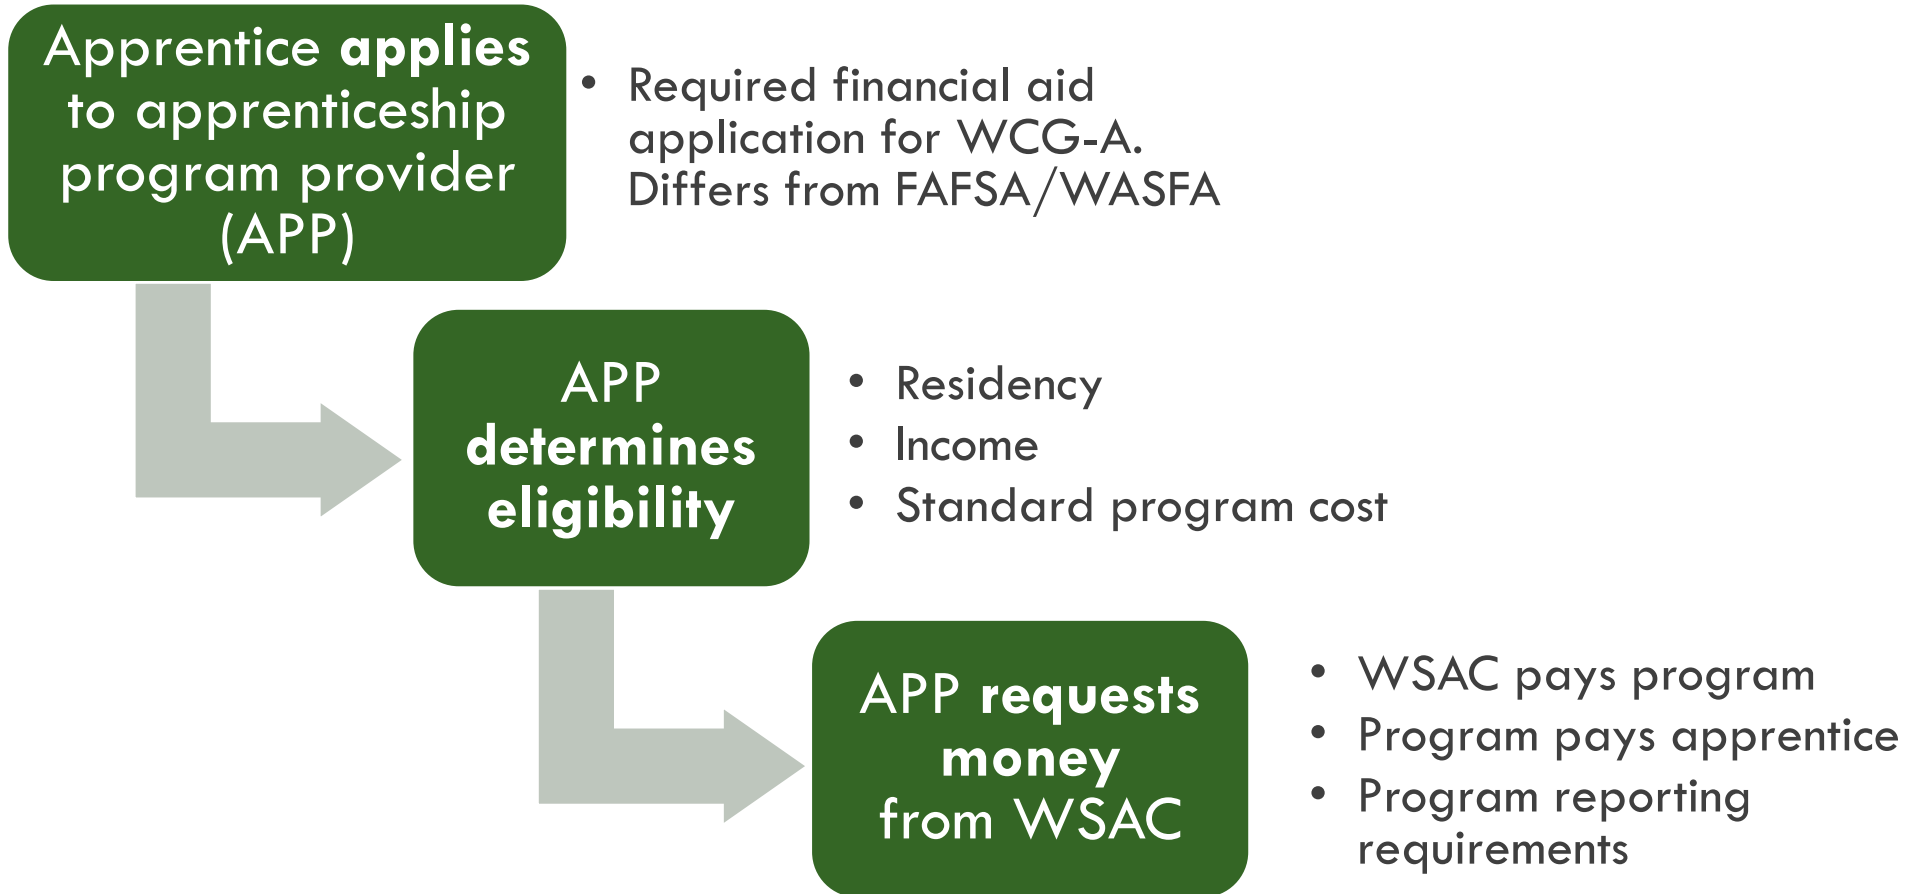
Apprentice applies to apprenticeship program provider (APP)

- Required financial aid application for WCG-A. Differs from FAFSA/WASFA

APP determines eligibility

- Residency
- Income
- Standard program cost

APP requests money from WSAC

- WSAC pays program
- Program pays apprentice
- Program reporting requirements